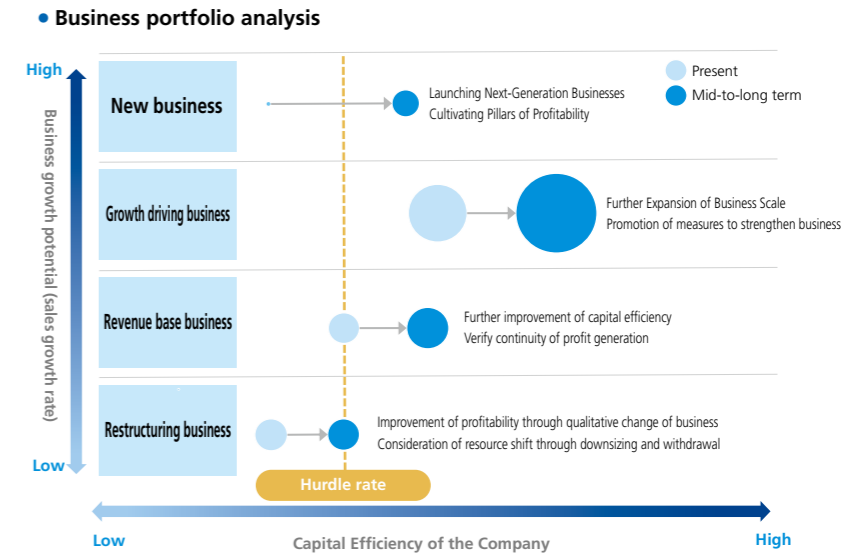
Business portfolio analysis

High

Business growth potential (sales growth rate)

Low

Present
Mid-to-long term

New business

Launching Next-Generation Businesses
Cultivating Pillars of Profitability

Growth driving business

Further Expansion of Business Scale
Promotion of measures to strengthen business

Revenue base business

Further improvement of capital efficiency
Verify continuity of profit generation

Restructuring business

Improvement of profitability through qualitative change of business
Consideration of resource shift through downsizing and withdrawal

Hurdle rate

Low
Capital Efficiency of the Company
High